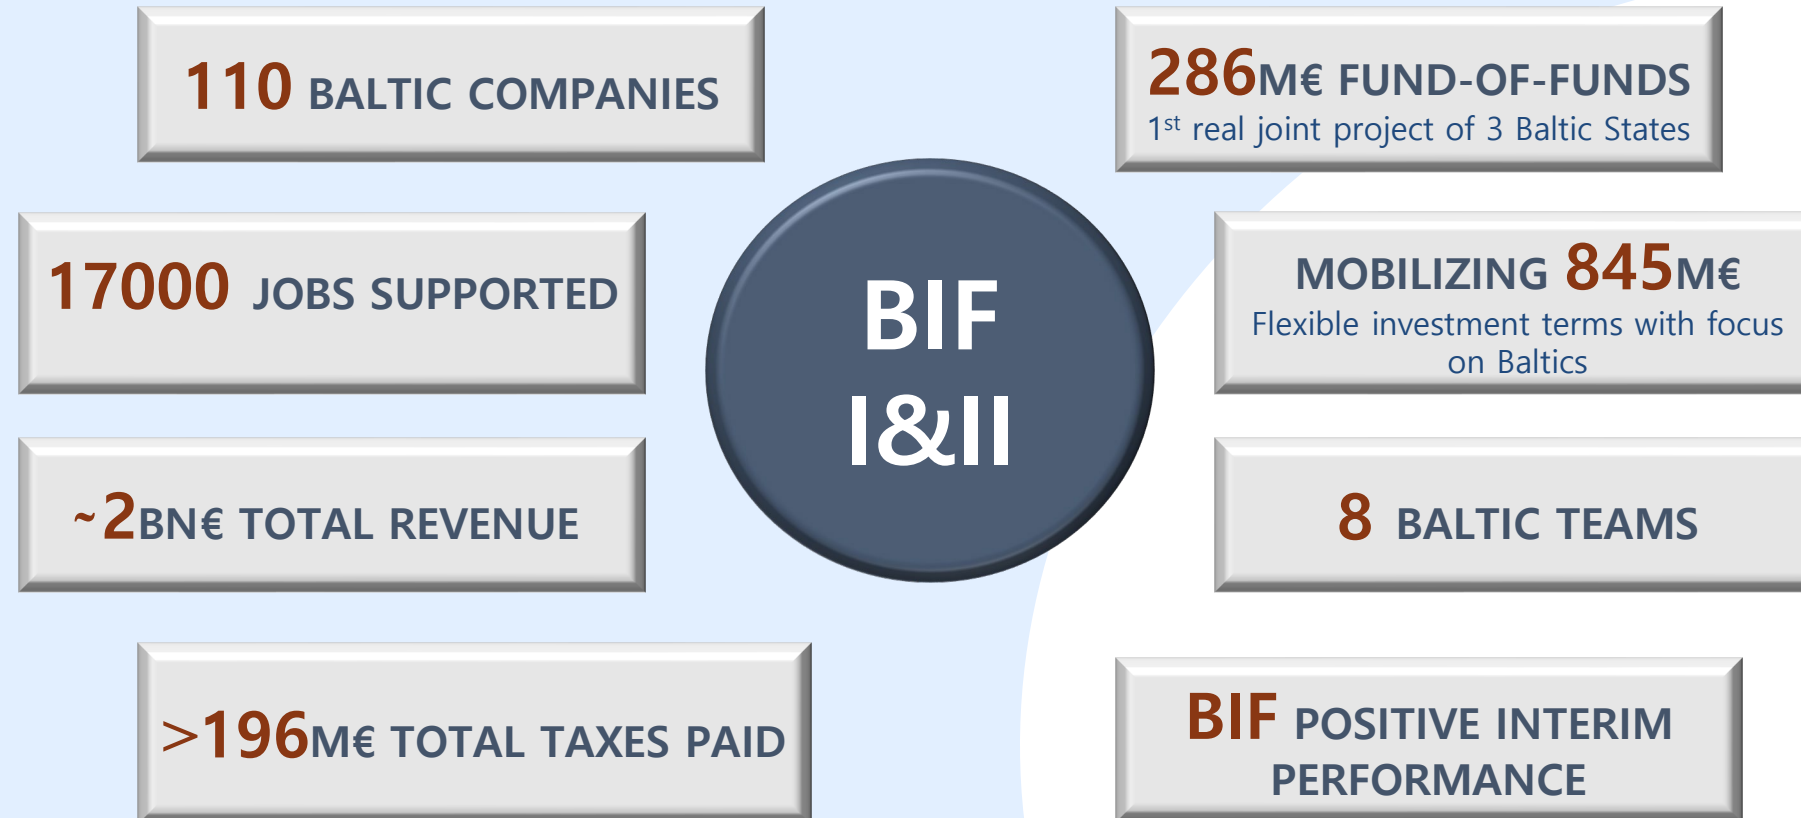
110 BALTIC COMPANIES

286M€ FUND-OF-FUNDS
1st real joint project of 3 Baltic States

17000 JOBS SUPPORTED

BIF I&II

MOBILIZING 845M€
Flexible investment terms with focus on Baltics

~2BN€ TOTAL REVENUE

8 BALTIC TEAMS

>196M€ TOTAL TAXES PAID

BIF POSITIVE INTERIM PERFORMANCE